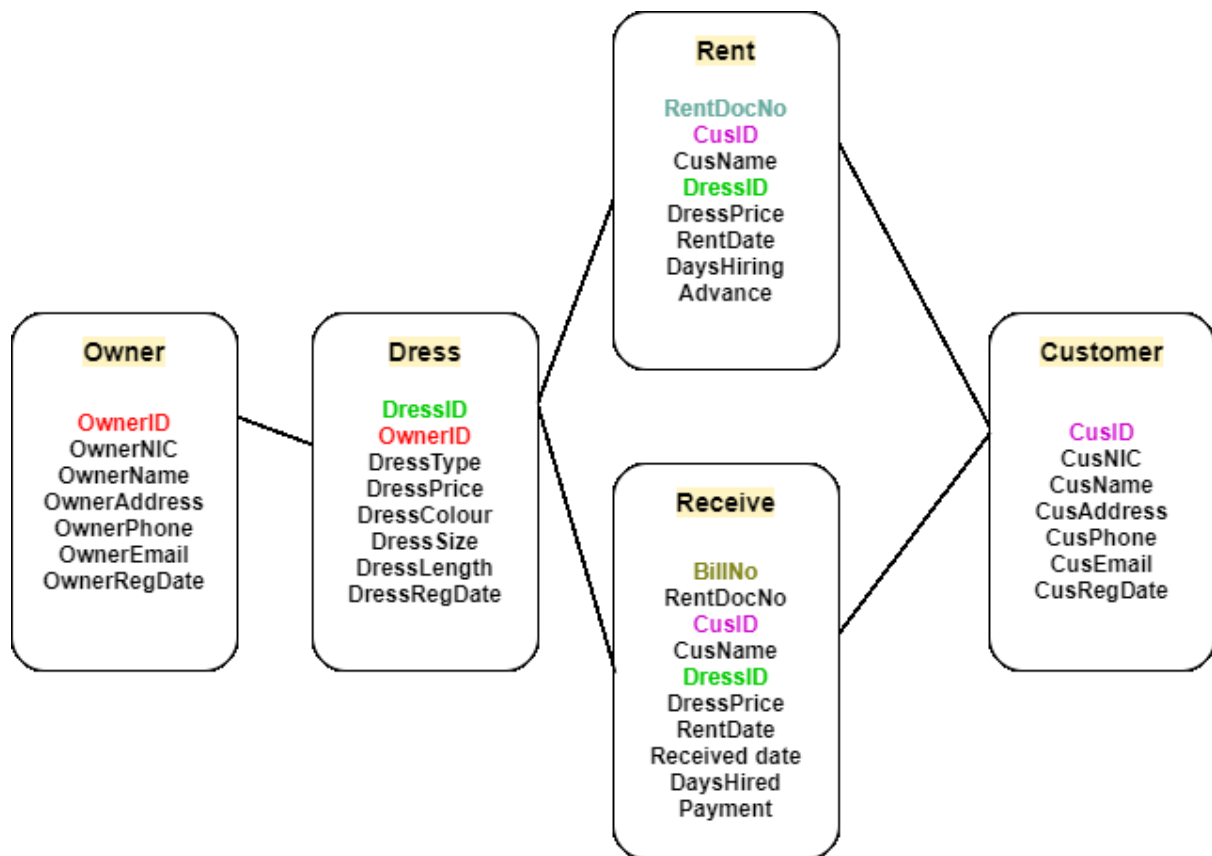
Rent

RentDocNo
CusID
CusName
DressID
DressPrice
RentDate
DaysHiring
Advance

Owner

OwnerID
OwnerNIC
OwnerName
OwnerAddress
OwnerPhone
OwnerEmail
OwnerRegDate

Dress

DressID
OwnerID
DressType
DressPrice
DressColour
DressSize
DressLength
DressRegDate

Receive

BillNo
RentDocNo
CusID
CusName
DressID
DressPrice
RentDate
Received date
DaysHired
Payment

Customer

CusID
CusNIC
CusName
CusAddress
CusPhone
CusEmail
CusRegDate